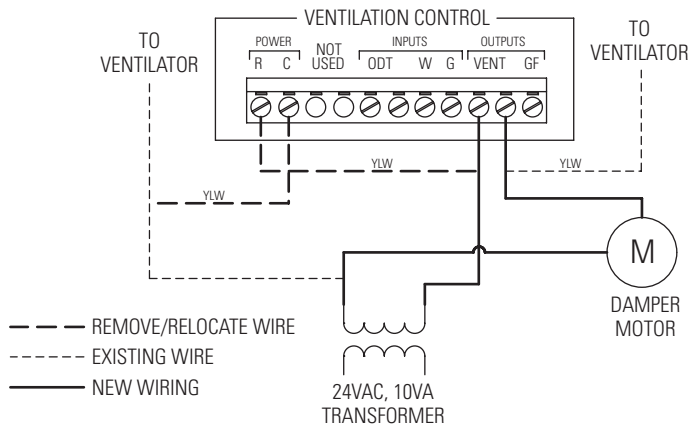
VENTILATION CONTROL

TO VENTILATOR

POWER
R C

NOT USED

INPUTS
ODT W G

OUTPUTS
VENT GF

TO VENTILATOR

YLW

YLW

YLW

M

DAMPER MOTOR

REMOVE/RELOCATE WIRE

EXISTING WIRE

NEW WIRING

24VAC, 10VA TRANSFORMER